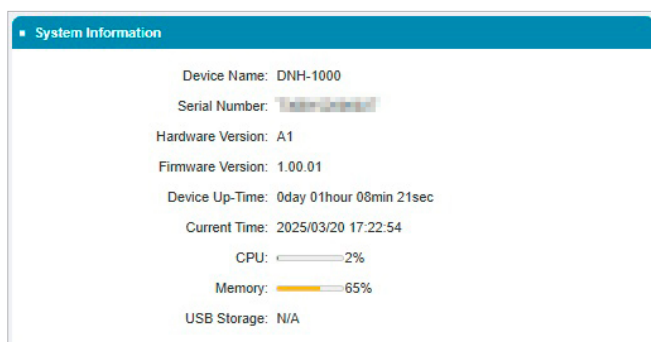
System Information

Device Name: DNH-1000

Serial Number: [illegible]

Hardware Version: A1

Firmware Version: 1.00.01

Device Up-Time: 0day 01hour 08min 21sec

Current Time: 2025/03/20 17:22:54

CPU: 2%

Memory: 65%

USB Storage: N/A